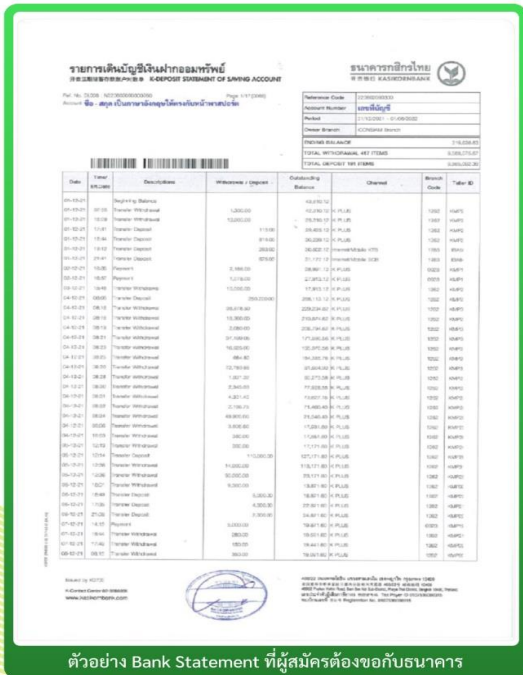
รายการเดินบัญชีเงินฝากออมทรัพย์
K-DEPOSIT STATEMENT OF SAVING ACCOUNT

ธนาคารกสิกรไทย
KASIKORNBANK

| Date | Time | Descriptions | Withdrawal / Deposit | Outstanding Balance | Channel | Branch Code | Teller ID |
|---|---|---|---|---|---|---|---|
| | | Beginning Balance | | | | | |
| | | Transfer Withdrawal | | | K PLUS | | |
| | | Transfer Withdrawal | | | K PLUS | | |
| | | Transfer Deposit | | | K PLUS | | |
| | | Transfer Deposit | | | K PLUS | | |
| | | Transfer Deposit | | | | | |
| | | Transfer Deposit | | | | | |
| | | Payment | | | K PLUS | | |
| | | Payment | | | K PLUS | | |
| | | Transfer Withdrawal | | | K PLUS | | |
| | | Transfer Deposit | | | K PLUS | | |
| | | Transfer Withdrawal | | | K PLUS | | |
| | | Transfer Withdrawal | | | K PLUS | | |
| | | Transfer Withdrawal | | | K PLUS | | |
| | | Transfer Withdrawal | | | K PLUS | | |
| | | Transfer Withdrawal | | | K PLUS | | |
| | | Transfer Withdrawal | | | K PLUS | | |
| | | Transfer Withdrawal | | | K PLUS | | |
| | | Transfer Withdrawal | | | K PLUS | | |
| | | Transfer Withdrawal | | | K PLUS | | |
| | | Transfer Withdrawal | | | K PLUS | | |
| | | Transfer Withdrawal | | | K PLUS | | |
| | | Transfer Withdrawal | | | K PLUS | | |
| | | Transfer Withdrawal | | | K PLUS | | |
| | | Transfer Withdrawal | | | K PLUS | | |
| | | Transfer Withdrawal | | | K PLUS | | |
| | | Transfer Deposit | | | K PLUS | | |
| | | Transfer Withdrawal | | | K PLUS | | |
| | | Transfer Withdrawal | | | K PLUS | | |
| | | Transfer Withdrawal | | | K PLUS | | |
| | | Transfer Deposit | | | K PLUS | | |
| | | Transfer Deposit | | | K PLUS | | |
| | | Transfer Deposit | | | K PLUS | | |
| | | Payment | | | K PLUS | | |
| | | Transfer Withdrawal | | | K PLUS | | |
| | | Transfer Withdrawal | | | K PLUS | | |
| | | Transfer Withdrawal | | | K PLUS | | |

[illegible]

ตัวอย่าง Bank Statement ที่ผู้สมัครต้องขอกับธนาคาร